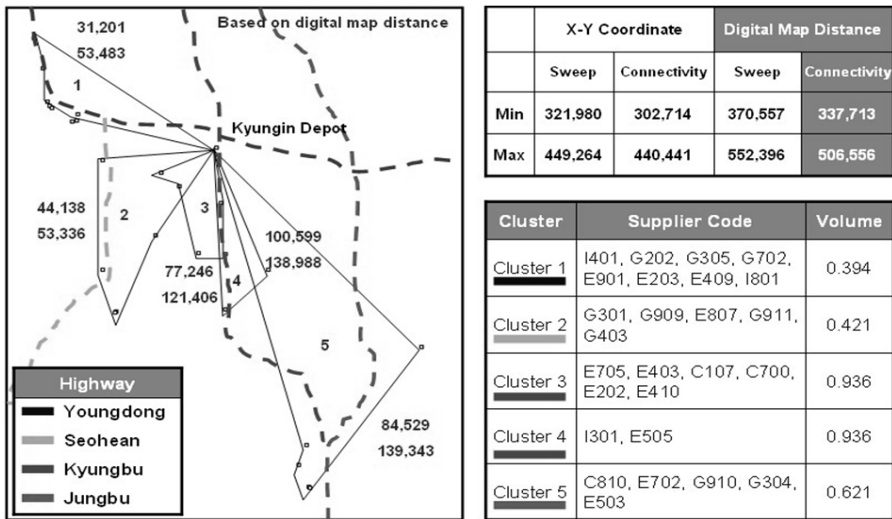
Based on digital map distance

31,201
53,483

1

Kyungin Depot

44,138
53,336

2

3

100,599
138,988

77,246
121,406

4

5

84,529
139,343

| Highway |
|---|
| Youngdong |
| Seohean |
| Kyungbu |
| Jungbu |

| | X-Y Coordinate | | Digital Map Distance | |
|---|---|---|---|---|
| | Sweep | Connectivity | Sweep | Connectivity |
| Min | 321,980 | 302,714 | 370,557 | 337,713 |
| Max | 449,264 | 440,441 | 552,396 | 506,556 |

| Cluster | Supplier Code | Volume |
|---|---|---|
| Cluster 1 | I401, G202, G305, G702, E901, E203, E409, I801 | 0.394 |
| Cluster 2 | G301, G909, E807, G911, G403 | 0.421 |
| Cluster 3 | E705, E403, C107, C700, E202, E410 | 0.936 |
| Cluster 4 | I301, E505 | 0.936 |
| Cluster 5 | C810, E702, G910, G304, E503 | 0.621 |